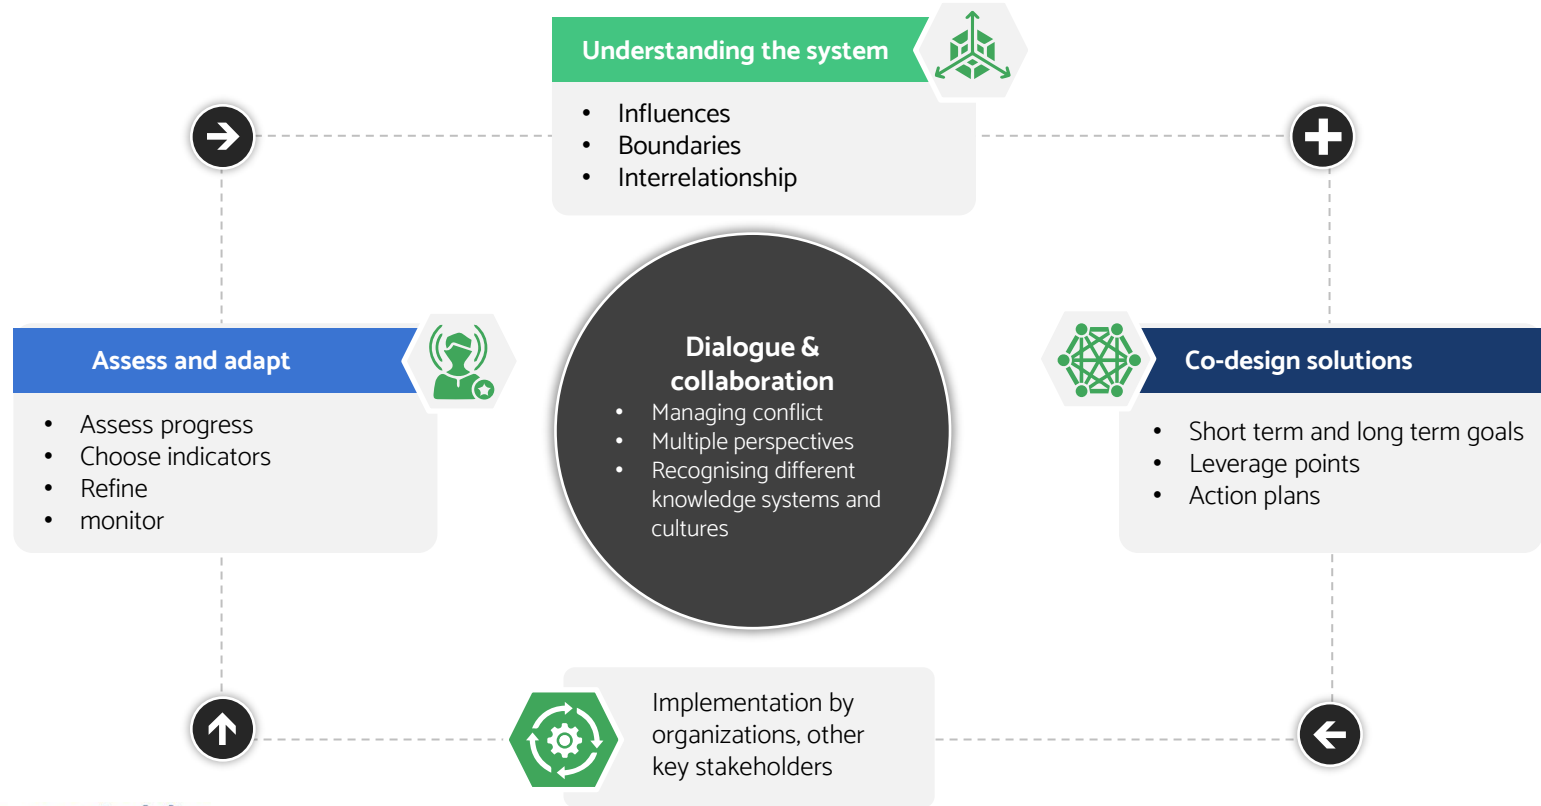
Understanding the system

- Influences
- Boundaries
- Interrelationship

Assess and adapt

- Assess progress
- Choose indicators
- Refine
- monitor

Dialogue & collaboration

- Managing conflict
- Multiple perspectives
- Recognising different knowledge systems and cultures

Co-design solutions

- Short term and long term goals
- Leverage points
- Action plans

Implementation by organizations, other key stakeholders